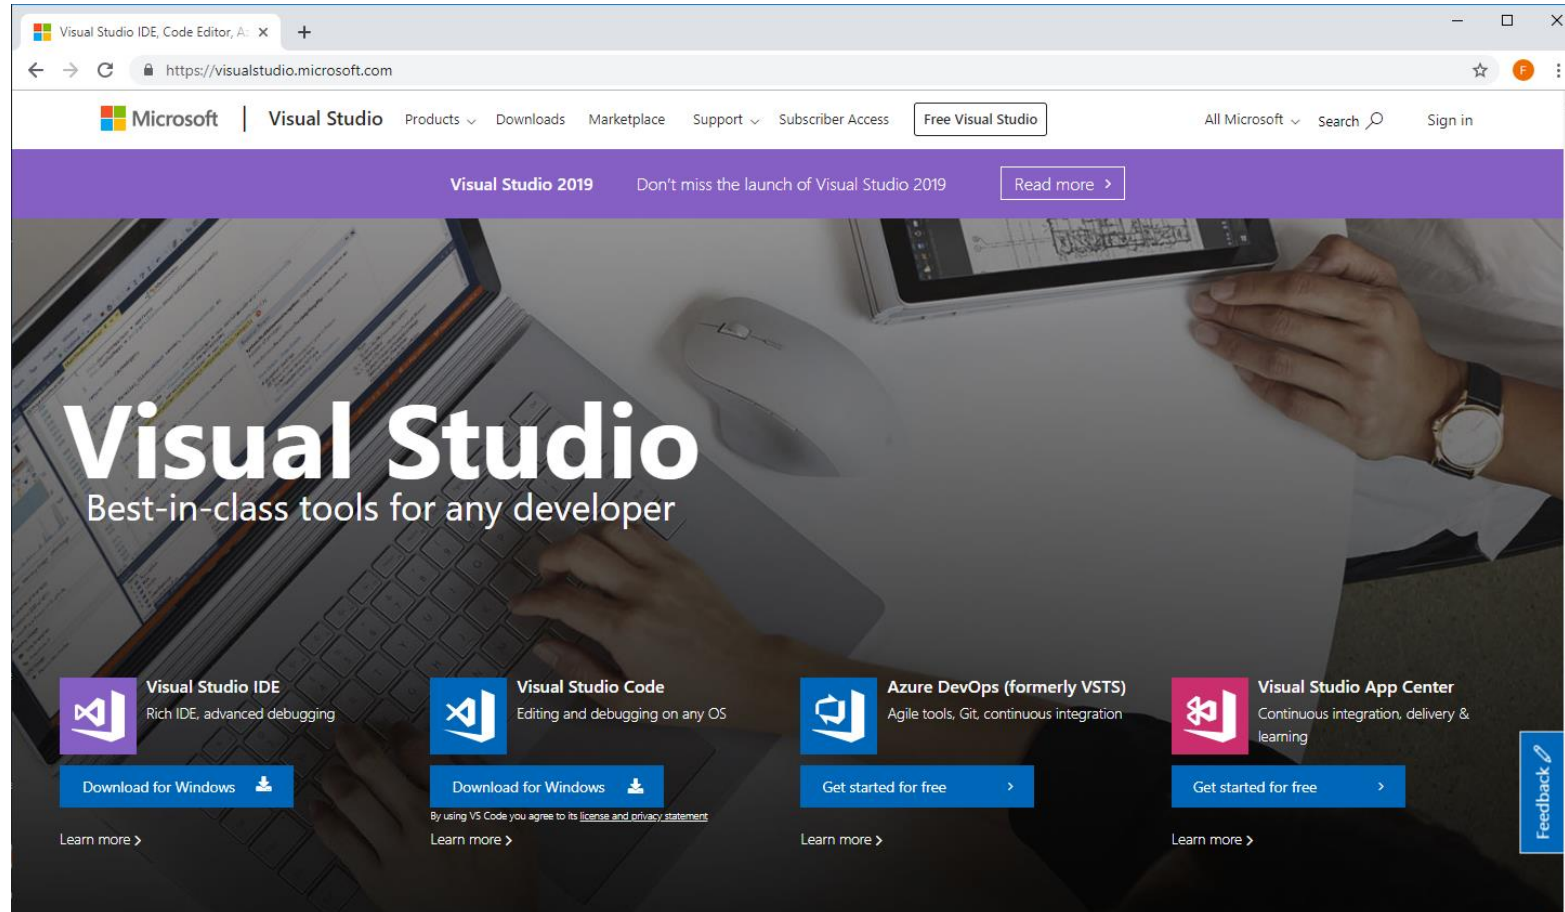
Visual Studio IDE, Code Editor, A ×

https://visualstudio.microsoft.com

Microsoft | Visual Studio Products Downloads Marketplace Support Subscriber Access Free Visual Studio All Microsoft Search Sign in

Visual Studio 2019 Don't miss the launch of Visual Studio 2019 Read more >

Visual Studio
Best-in-class tools for any developer

Visual Studio IDE
Rich IDE, advanced debugging
Download for Windows
Learn more >

Visual Studio Code
Editing and debugging on any OS
Download for Windows
By using VS Code you agree to its license and privacy statement
Learn more >

Azure DevOps (formerly VSTS)
Agile tools, Git, continuous integration
Get started for free >
Learn more >

Visual Studio App Center
Continuous integration, delivery & learning
Get started for free >
Learn more >

Feedback